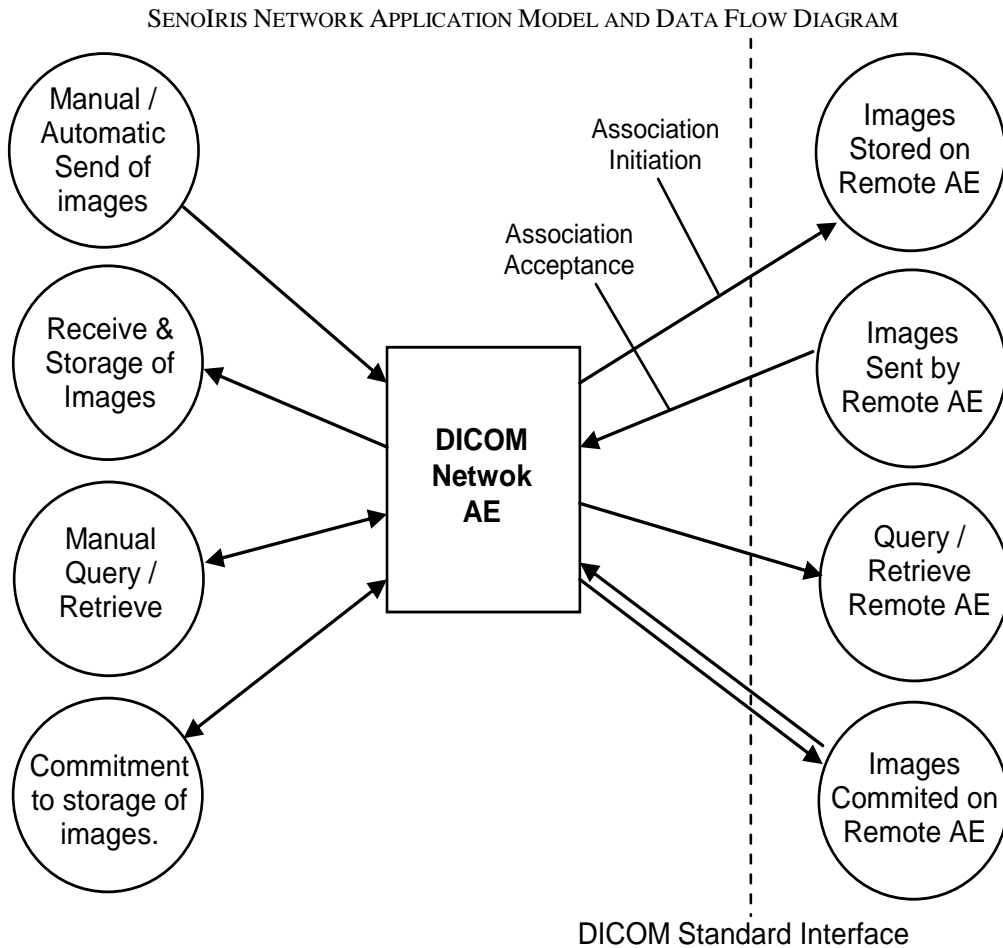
SENOIRIS NETWORK APPLICATION MODEL AND DATA FLOW DIAGRAM

Manual / Automatic Send of images

Receive & Storage of Images

Manual Query / Retrieve

Commitment to storage of images.

Association Initiation

Association Acceptance

DICOM Netwok AE

Images Stored on Remote AE

Images Sent by Remote AE

Query / Retrieve Remote AE

Images Commited on Remote AE

DICOM Standard Interface